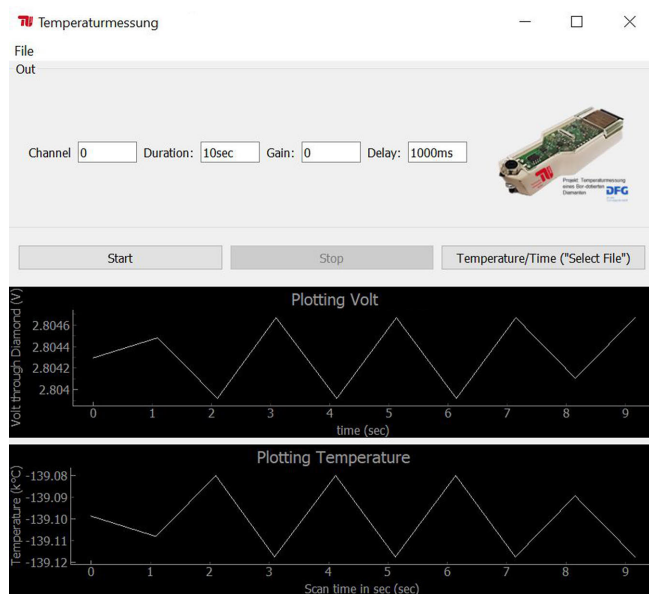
Temperaturmessung

File

Out

Channel 0 Duration: 10sec Gain: 0 Delay: 1000ms

Projekt: Temperaturmessung eines Bor-dotierten Diamanten

DFG

Start

Stop

Temperature/Time ("Select File")

Plotting Volt

Volt through Diamond (V)

2.8046

2.8044

2.8042

2.804

0 1 2 3 4 5 6 7 8 9

time (sec)

Plotting Temperature

Temperature (k°C)

-139.08

-139.09

-139.10

-139.11

-139.12

0 1 2 3 4 5 6 7 8 9

Scan time in sec (sec)